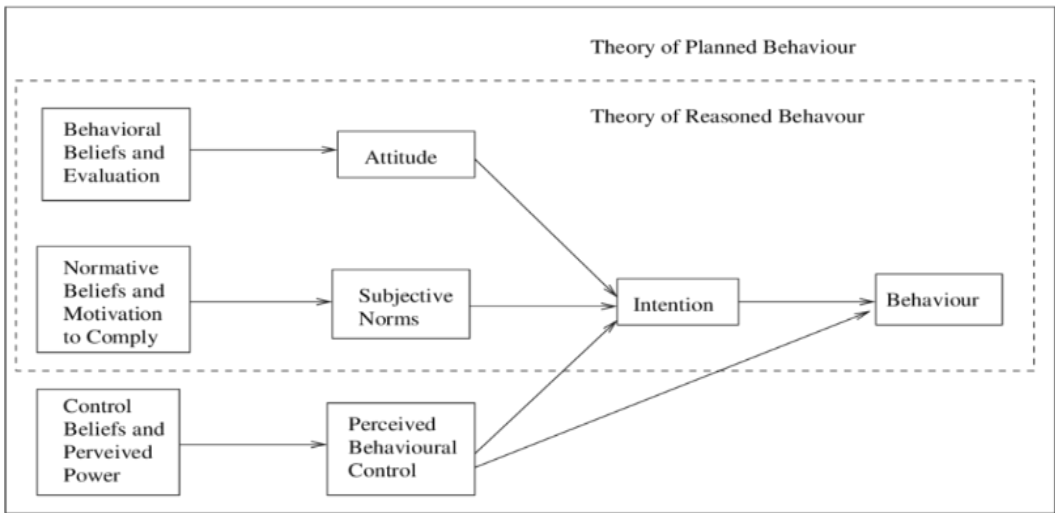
Theory of Planned Behaviour

Theory of Reasoned Behavour

Behavioral Beliefs and Evaluation

Attitude

Normative Beliefs and Motivation to Comply

Subjective Norms

Intention

Behaviour

Control Beliefs and Perveived Power

Perceived Behavioural Control